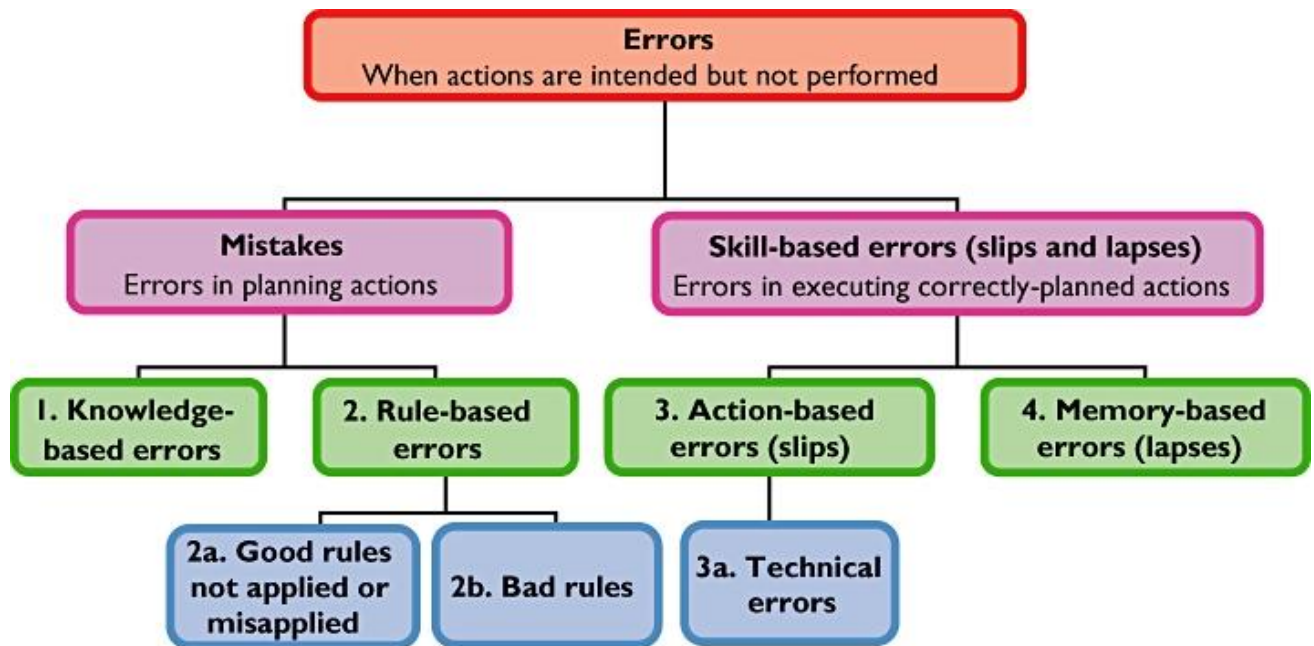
Errors
When actions are intended but not performed

Mistakes
Errors in planning actions

Skill-based errors (slips and lapses)
Errors in executing correctly-planned actions

1. Knowledge-based errors

2. Rule-based errors

3. Action-based errors (slips)

4. Memory-based errors (lapses)

2a. Good rules not applied or misapplied

2b. Bad rules

3a. Technical errors